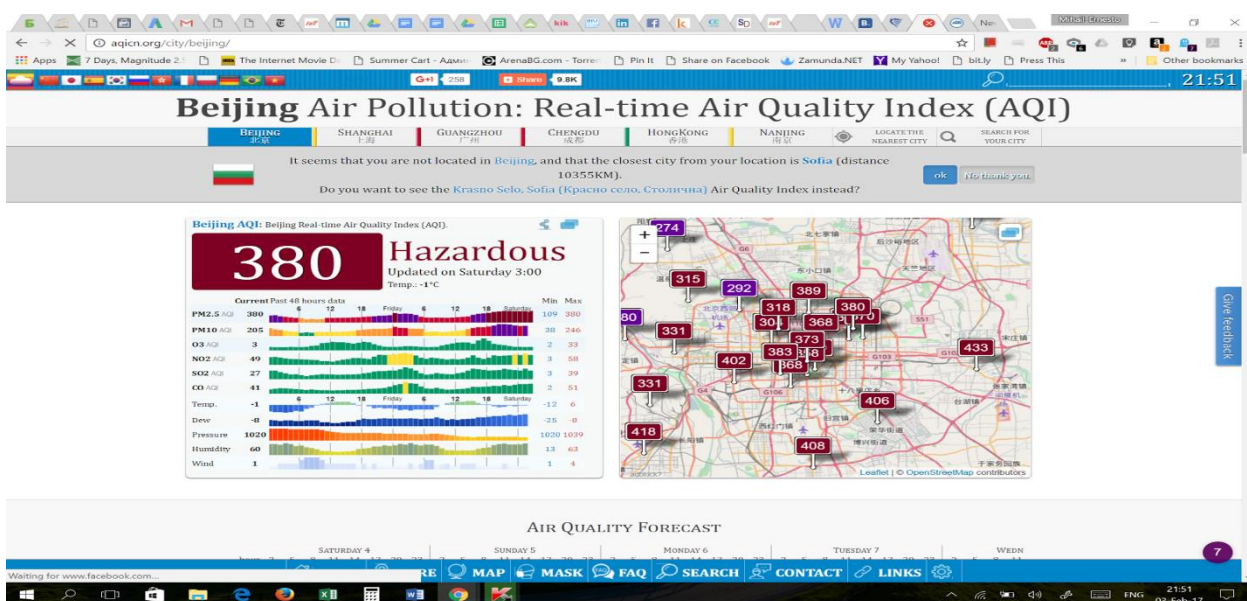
Mihail Ernesto

aqicn.org/city/beijing/

Apps 7 Days, Magnitude 2.5 The Internet Movie D Summer Cart - Адми ArenaBG.com - Torre Pin It Share on Facebook Zamunda.NET My Yahoo! bit.ly Press This Other bookmarks

G+1 258 Share 9.8K 21:51

**Beijing** Air Pollution: Real-time Air Quality Index (AQI)

BEIJING 北京 | SHANGHAI 上海 | GUANGZHOU 广州 | CHENGDU 成都 | HONGKONG 香港 | NANJING 南京 | LOCATE THE NEAREST CITY | SEARCH FOR YOUR CITY

It seems that you are not located in Beijing, and that the closest city from your location is Sofia (distance 10355KM).
Do you want to see the Krasno Selo, Sofia (Красно село, Столична) Air Quality Index instead?

ok No thank you.

Beijing AQI: Beijing Real-time Air Quality Index (AQI).

380 Hazardous
Updated on Saturday 3:00
Temp.: -1°C

Current Past 48 hours data Min Max

| | Current | Min | Max |
|---|---|---|---|
| PM2.5 AQI | 380 | 109 | 380 |
| PM10 AQI | 205 | 38 | 246 |
| O3 AQI | 3 | 2 | 33 |
| NO2 AQI | 49 | 3 | 58 |
| SO2 AQI | 27 | 3 | 39 |
| CO AQI | 41 | 2 | 51 |
| Temp. | -1 | -12 | 6 |
| Dew | -8 | -25 | -8 |
| Pressure | 1020 | 1020 | 1039 |
| Humidity | 60 | 13 | 63 |
| Wind | 1 | 1 | 4 |

6 12 18 Friday 6 12 18 Saturday

274 315 292 389 318 380 80 331 304 368 370 373 383 368 402 433 331 406 418 408

Leaflet | © OpenStreetMap contributors

Give feedback

AIR QUALITY FORECAST

SATURDAY 4 SUNDAY 5 MONDAY 6 TUESDAY 7 WEDN

RE MAP MASK FAQ SEARCH CONTACT LINKS

7

Waiting for www.facebook.com...

ENG 21:51 03-Feb-17